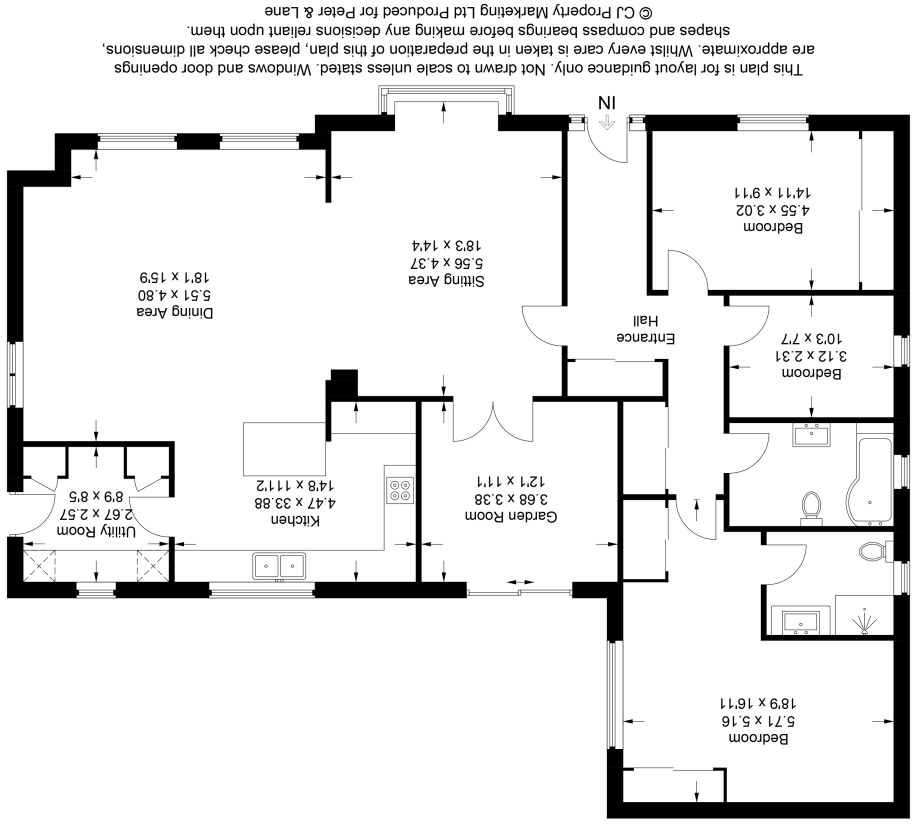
This plan is for layout guidance only. Not drawn to scale unless stated. Windows and door openings are approximate. Whilst every care is taken in the preparation of this plan, please check all dimensions, shapes and compass bearings before making any decisions reliant upon them.
© CJ Property Marketing Ltd Produced for Peter & Lane

IN

Bedroom
4.55 x 3.02
14'11 x 9'11

Sitting Area
5.56 x 4.37
18'3 x 14'4

Dining Area
5.51 x 4.80
18'1 x 15'9

Entrance
Hall

Bedroom
3.12 x 2.31
10'3 x 7'7

Kitchen
4.47 x 33.88
14'8 x 111'2

Garden Room
3.68 x 3.38
12'1 x 11'1

Utility Room
2.67 x 2.57
8'9 x 8'5

Bedroom
5.71 x 5.16
18'9 x 16'11